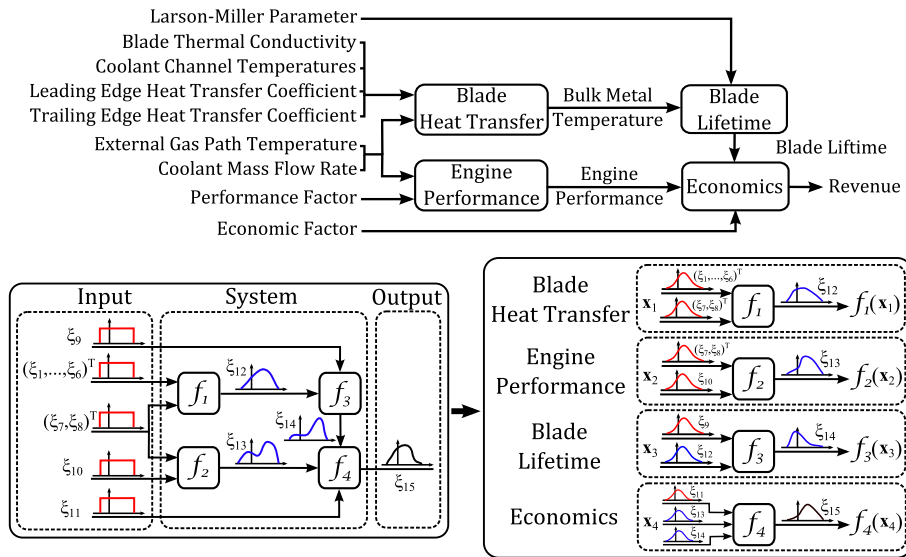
Larson-Miller Parameter
Blade Thermal Conductivity
Coolant Channel Temperatures
Leading Edge Heat Transfer Coefficient
Trailing Edge Heat Transfer Coefficient
Blade Heat Transfer
Bulk Metal Temperature
Blade Lifetime
External Gas Path Temperature
Coolant Mass Flow Rate
Blade Liftime
Engine Performance
Engine Performance
Economics
Revenue
Performance Factor
Economic Factor

Input
System
Output
$\xi_9$
$(\xi_1,\ldots,\xi_6)^T$
$(\xi_7,\xi_8)^T$
$\xi_{10}$
$\xi_{11}$
$f_1$
$\xi_{12}$
$f_3$
$\xi_{14}$
$\xi_{13}$
$f_2$
$f_4$
$\xi_{15}$

Blade Heat Transfer
$\mathbf{x}_1$
$(\xi_1,\ldots,\xi_6)^T$
$(\xi_7,\xi_8)^T$
$f_1$
$\xi_{12}$
$f_1(\mathbf{x}_1)$
Engine Performance
$\mathbf{x}_2$
$(\xi_7,\xi_8)^T$
$\xi_{10}$
$f_2$
$\xi_{13}$
$f_2(\mathbf{x}_2)$
Blade Lifetime
$\mathbf{x}_3$
$\xi_9$
$\xi_{12}$
$f_3$
$\xi_{14}$
$f_3(\mathbf{x}_3)$
Economics
$\mathbf{x}_4$
$\xi_{11}$
$\xi_{13}$
$\xi_{14}$
$f_4$
$\xi_{15}$
$f_4(\mathbf{x}_4)$